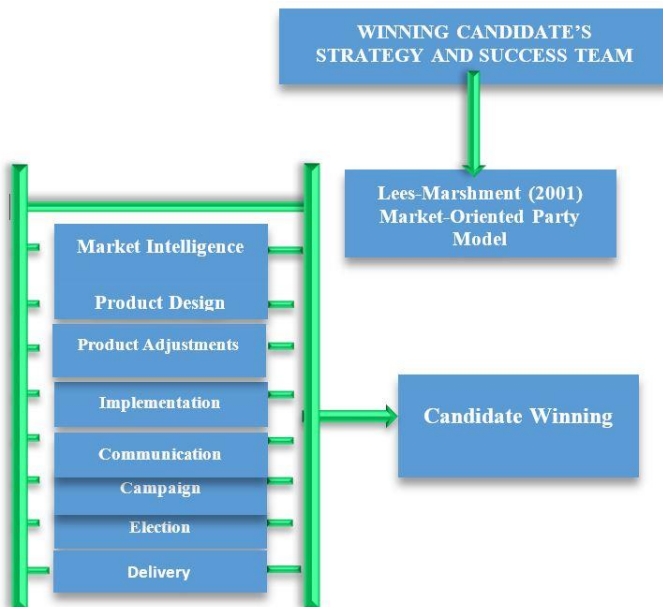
WINNING CANDIDATE'S STRATEGY AND SUCCESS TEAM

Lees-Marshment (2001) Market-Oriented Party Model

Market Intelligence

Product Design

Product Adjustments

Implementation

Communication

Campaign

Election

Delivery

Candidate Winning